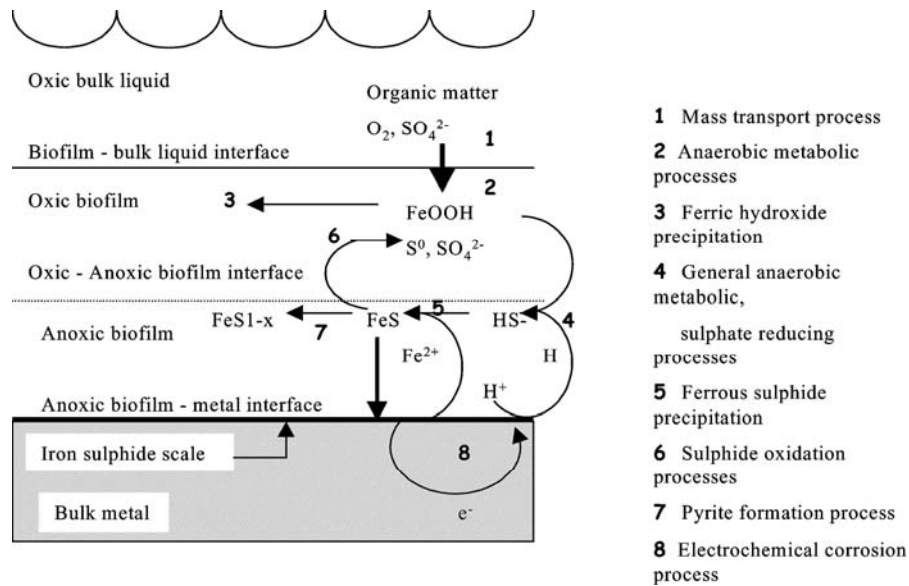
Oxic bulk liquid

Organic matter

$O_2$, $SO_4^{2-}$

1

Biofilm - bulk liquid interface

2

Oxic biofilm

3

FeOOH

6

$S^0$, $SO_4^{2-}$

Oxic - Anoxic biofilm interface

5

Anoxic biofilm

FeS1-x

7

FeS

HS-

4

$Fe^{2+}$

H

$H^+$

Anoxic biofilm - metal interface

Iron sulphide scale

8

Bulk metal

$e^-$

1 Mass transport process

2 Anaerobic metabolic processes

3 Ferric hydroxide precipitation

4 General anaerobic metabolic,

sulphate reducing processes

5 Ferrous sulphide precipitation

6 Sulphide oxidation processes

7 Pyrite formation process

8 Electrochemical corrosion process